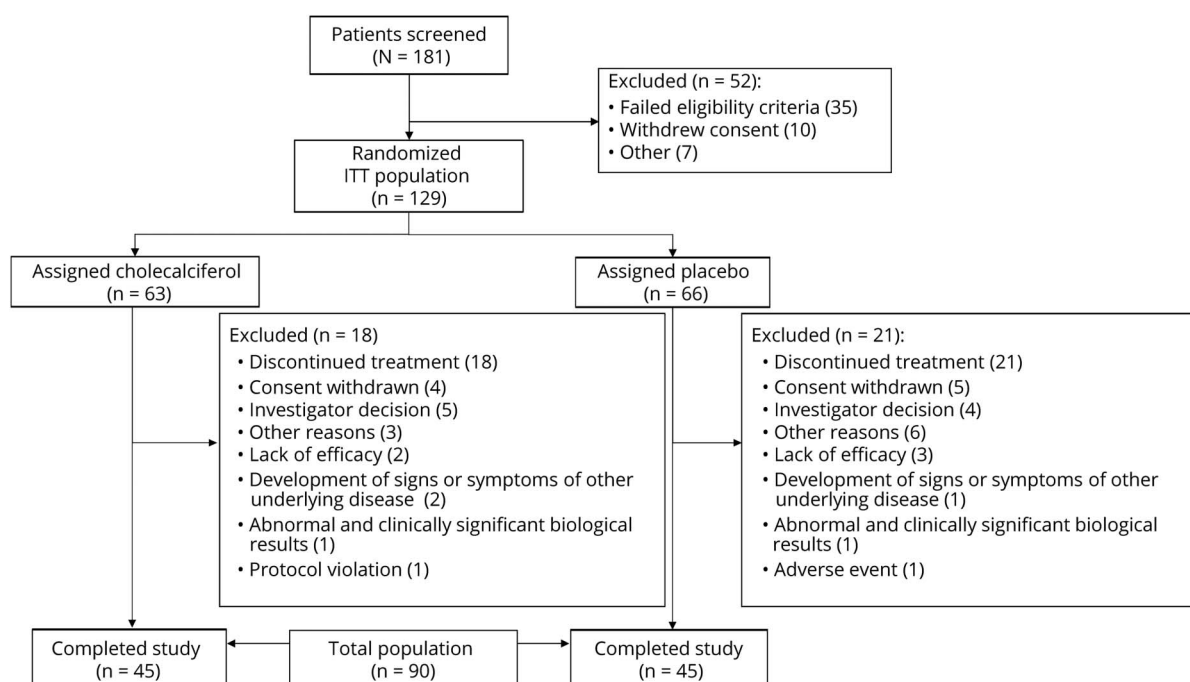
Patients screened
(N = 181)

Excluded (n = 52):
• Failed eligibility criteria (35)
• Withdrew consent (10)
• Other (7)

Randomized
ITT population
(n = 129)

Assigned cholecalciferol
(n = 63)

Assigned placebo
(n = 66)

Excluded (n = 18)
• Discontinued treatment (18)
• Consent withdrawn (4)
• Investigator decision (5)
• Other reasons (3)
• Lack of efficacy (2)
• Development of signs or symptoms of other underlying disease (2)
• Abnormal and clinically significant biological results (1)
• Protocol violation (1)

Excluded (n = 21):
• Discontinued treatment (21)
• Consent withdrawn (5)
• Investigator decision (4)
• Other reasons (6)
• Lack of efficacy (3)
• Development of signs or symptoms of other underlying disease (1)
• Abnormal and clinically significant biological results (1)
• Adverse event (1)

Completed study
(n = 45)

Total population
(n = 90)

Completed study
(n = 45)